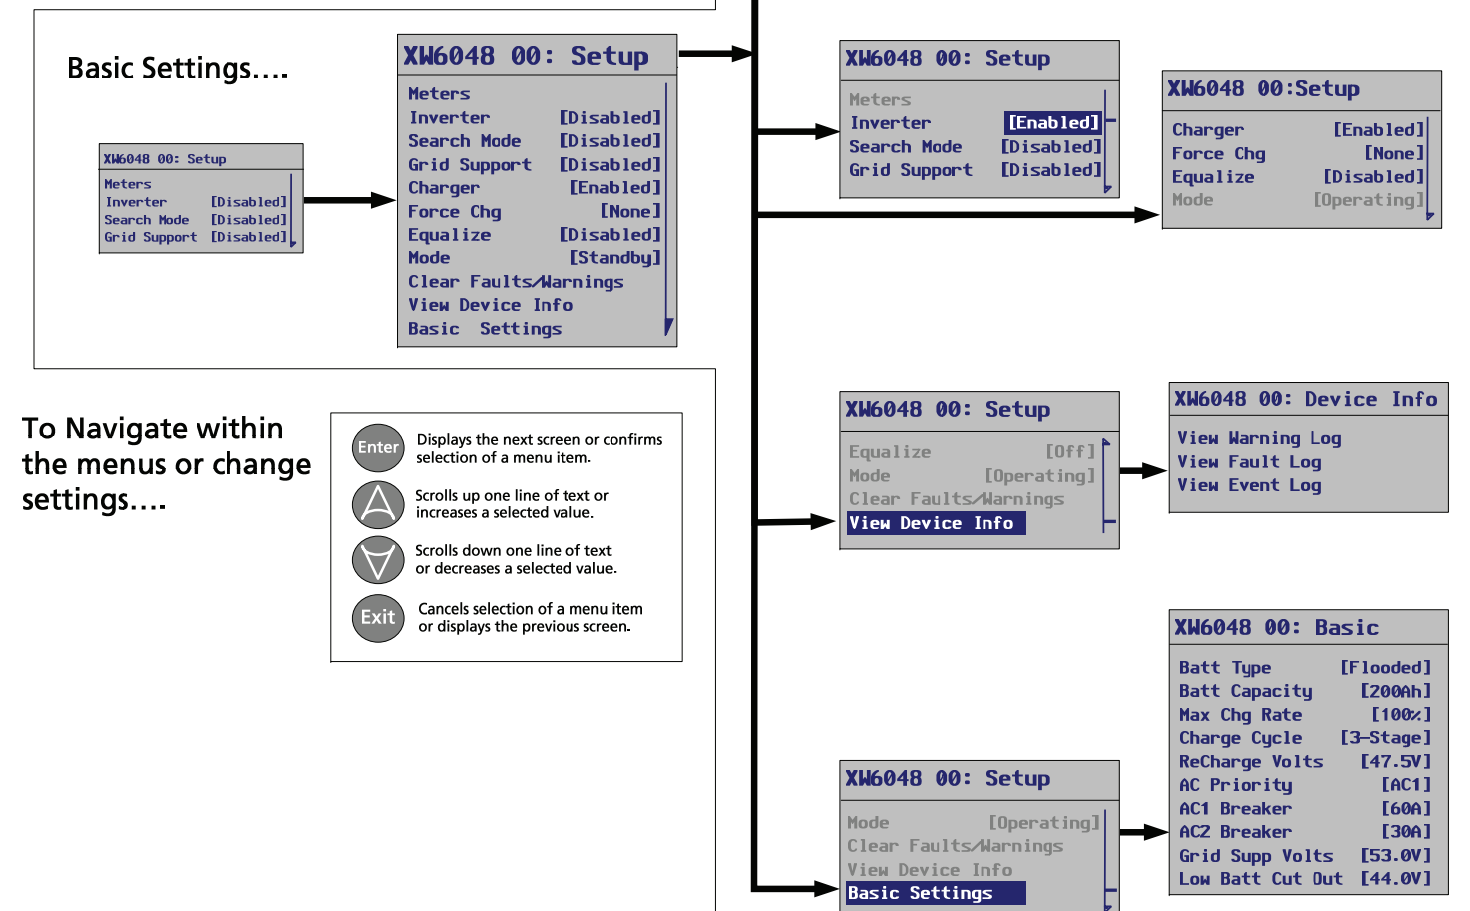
Basic Settings....

XW6048 00: Setup
Meters
Inverter [Disabled]
Search Mode [Disabled]
Grid Support [Disabled]

XW6048 00: Setup
Meters
Inverter [Disabled]
Search Mode [Disabled]
Grid Support [Disabled]
Charger [Enabled]
Force Chg [None]
Equalize [Disabled]
Mode [Standby]
Clear Faults/Warnings
View Device Info
Basic Settings

XW6048 00: Setup
Meters
Inverter [Enabled]
Search Mode [Disabled]
Grid Support [Disabled]

XW6048 00:Setup
Charger [Enabled]
Force Chg [None]
Equalize [Disabled]
Mode [Operating]

To Navigate within the menus or change settings....

Enter Displays the next screen or confirms selection of a menu item.

Scrolls up one line of text or increases a selected value.

Scrolls down one line of text or decreases a selected value.

Exit Cancels selection of a menu item or displays the previous screen.

XW6048 00: Setup
Equalize [Off]
Mode [Operating]
Clear Faults/Warnings
View Device Info

XW6048 00: Device Info
View Warning Log
View Fault Log
View Event Log

XW6048 00: Basic
Batt Type [Flooded]
Batt Capacity [200Ah]
Max Chg Rate [100%]
Charge Cycle [3-Stage]
ReCharge Volts [47.5V]
AC Priority [AC1]
AC1 Breaker [60A]
AC2 Breaker [30A]
Grid Supp Volts [53.0V]
Low Batt Cut Out [44.0V]

XW6048 00: Setup
Mode [Operating]
Clear Faults/Warnings
View Device Info
Basic Settings